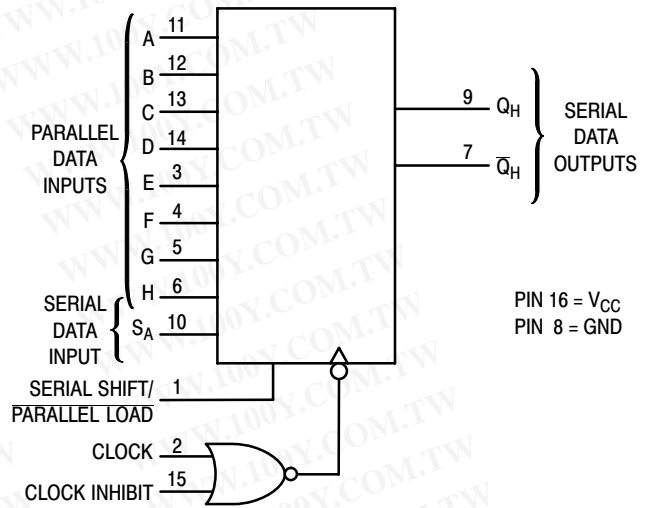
WWW.100Y.COM.TW

PARALLEL DATA INPUTS

A 11
B 12
C 13
D 14
E 3
F 4
G 5
H 6

SERIAL DATA INPUT

$S_A$ 10

9 $Q_H$
7 $\overline{Q}_H$

SERIAL DATA OUTPUTS

PIN 16 = $V_{CC}$
PIN 8 = GND

SERIAL SHIFT/ $\overline{\text{PARALLEL LOAD}}$ 1

CLOCK 2
CLOCK INHIBIT 15